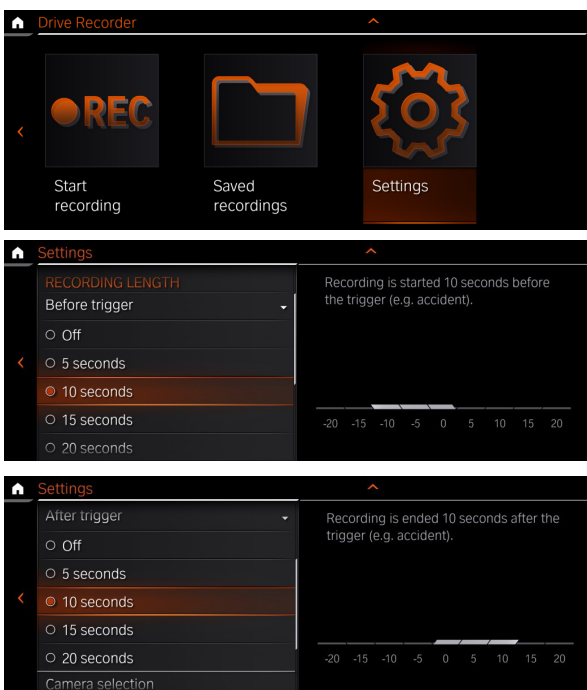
Drive Recorder

REC

Start recording

Saved recordings

Settings

Settings

RECORDING LENGTH

Before trigger

Off

5 seconds

10 seconds

15 seconds

20 seconds

Recording is started 10 seconds before the trigger (e.g. accident).

-20 -15 -10 -5 0 5 10 15 20

Settings

After trigger

Off

5 seconds

10 seconds

15 seconds

20 seconds

Camera selection

Recording is ended 10 seconds after the trigger (e.g. accident).

-20 -15 -10 -5 0 5 10 15 20